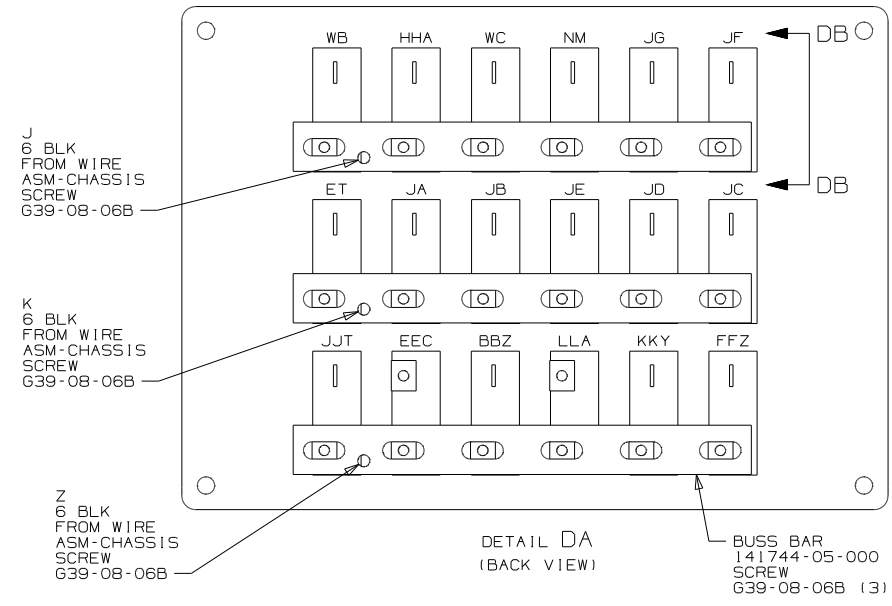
WB HHA WC NM JG JF

DB

DB

J
6 BLK
FROM WIRE
ASM-CHASSIS
SCREW
G39-08-06B

ET JA JB JE JD JC

K
6 BLK
FROM WIRE
ASM-CHASSIS
SCREW
G39-08-06B

JJT EEC BBZ LLA KKY FFZ

Z
6 BLK
FROM WIRE
ASM-CHASSIS
SCREW
G39-08-06B

DETAIL DA
(BACK VIEW)

BUSS BAR
141744-05-000
SCREW
G39-08-06B (3)